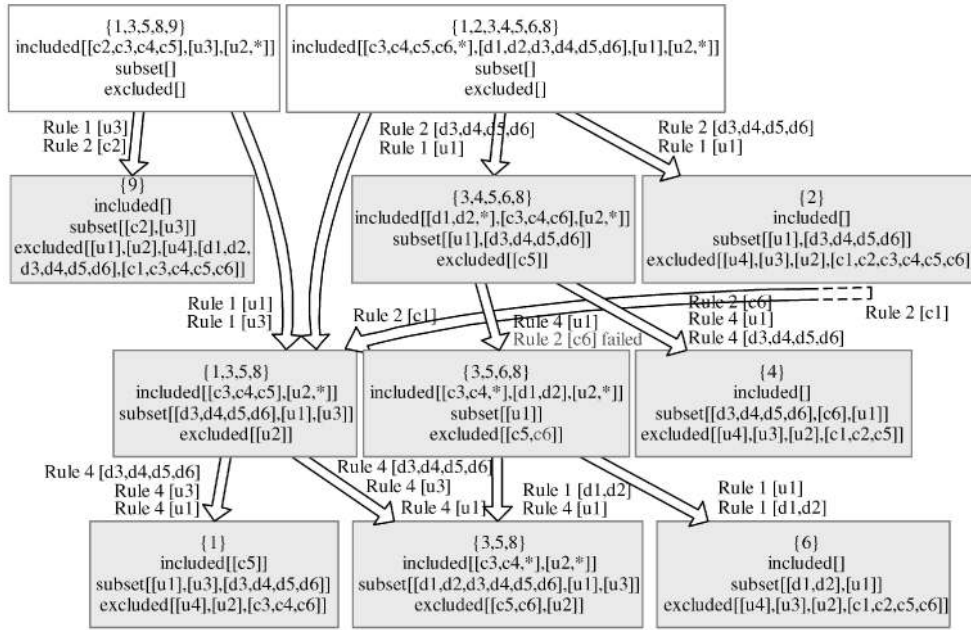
{1,3,5,8,9}
included[[c2,c3,c4,c5],[u3],[u2,*]]
subset[]
excluded[]

{1,2,3,4,5,6,8}
included[[c3,c4,c5,c6,*],[d1,d2,d3,d4,d5,d6],[u1],[u2,*]]
subset[]
excluded[]

Rule 1 [u3]
Rule 2 [c2]

Rule 2 [d3,d4,d5,d6]
Rule 1 [u1]

Rule 2 [d3,d4,d5,d6]
Rule 1 [u1]

{9}
included[]
subset[[c2],[u3]]
excluded[[u1],[u2],[u4],[d1,d2,d3,d4,d5,d6],[c1,c3,c4,c5,c6]]

{3,4,5,6,8}
included[[d1,d2,*],[c3,c4,c6],[u2,*]]
subset[[u1],[d3,d4,d5,d6]]
excluded[[c5]]

{2}
included[]
subset[[u1],[d3,d4,d5,d6]]
excluded[[u4],[u3],[u2],[c1,c2,c3,c4,c5,c6]]

Rule 1 [u1]
Rule 1 [u3]

Rule 2 [c1]

Rule 4 [u1]
Rule 2 [c6] failed

Rule 2 [c6]
Rule 4 [u1]
Rule 4 [d3,d4,d5,d6]

Rule 2 [c1]

{1,3,5,8}
included[[c3,c4,c5],[u2,*]]
subset[[d3,d4,d5,d6],[u1],[u3]]
excluded[[u2]]

{3,5,6,8}
included[[c3,c4,*],[d1,d2],[u2,*]]
subset[[u1]]
excluded[[c5,c6]]

{4}
included[]
subset[[d3,d4,d5,d6],[c6],[u1]]
excluded[[u4],[u3],[u2],[c1,c2,c5]]

Rule 4 [d3,d4,d5,d6]
Rule 4 [u3]
Rule 4 [u1]

Rule 4 [d3,d4,d5,d6]
Rule 4 [u3]
Rule 4 [u1]

Rule 1 [d1,d2]
Rule 4 [u1]

Rule 1 [u1]
Rule 1 [d1,d2]

{1}
included[[c5]]
subset[[u1],[u3],[d3,d4,d5,d6]]
excluded[[u4],[u2],[c3,c4,c6]]

{3,5,8}
included[[c3,c4,*],[u2,*]]
subset[[d1,d2,d3,d4,d5,d6],[u1],[u3]]
excluded[[c5,c6],[u2]]

{6}
included[]
subset[[d1,d2],[u1]]
excluded[[u4],[u3],[u2],[c1,c2,c5,c6]]